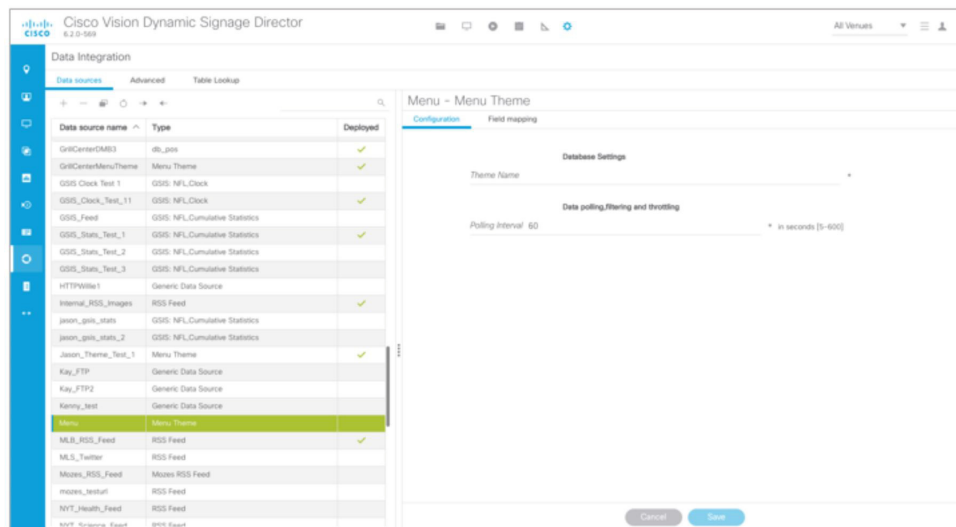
cisco Cisco Vision Dynamic Signage Director
6.2.0-589

All Venues

Data Integration

Data sources Advanced Table Lookup

| Data source name | Type | Deployed |
|---|---|---|
| GrillCenterDMB3 | db_pos | ✓ |
| GrillCenterMenuTheme | Menu Theme | ✓ |
| GSIS Clock Test 1 | GSIS: NFL.Clock | |
| GSIS_Clock_Test_11 | GSIS: NFL.Clock | ✓ |
| GSIS_Feed | GSIS: NFL.Cumulative Statistics | |
| GSIS_Stats_Test_1 | GSIS: NFL.Cumulative Statistics | ✓ |
| GSIS_Stats_Test_2 | GSIS: NFL.Cumulative Statistics | |
| GSIS_Stats_Test_3 | GSIS: NFL.Cumulative Statistics | |
| HTTPWillie1 | Generic Data Source | |
| Internal_RSS_Images | RSS Feed | ✓ |
| jason_gsis_stats | GSIS: NFL.Cumulative Statistics | |
| jason_gsis_stats_2 | GSIS: NFL.Cumulative Statistics | |
| Jason_Theme_Test_1 | Menu Theme | ✓ |
| Kay_FTP | Generic Data Source | |
| Kay_FTP2 | Generic Data Source | |
| Kenny_test | Generic Data Source | |
| Menu | Menu Theme | |
| MLB_RSS_Feed | RSS Feed | ✓ |
| MLS_Twitter | RSS Feed | |
| Mozes_RSS_Feed | Mozes RSS Feed | |
| mozes_testurl | RSS Feed | |
| NYT_Health_Feed | RSS Feed | |
| NYT_Science_Feed | RSS Feed | |

Menu - Menu Theme

Configuration Field mapping

Database Settings

Theme Name *

Data polling,filtering and throttling

Polling Interval 60 * in seconds [5-600]

Cancel Save